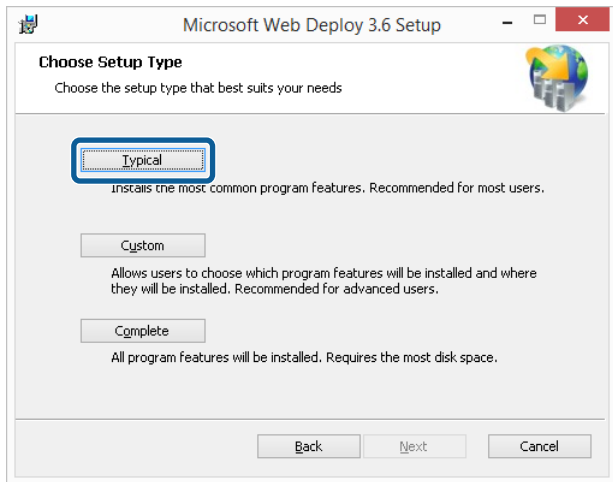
Microsoft Web Deploy 3.6 Setup

Choose Setup Type

Choose the setup type that best suits your needs

Typical

Installs the most common program features. Recommended for most users.

Custom

Allows users to choose which program features will be installed and where they will be installed. Recommended for advanced users.

Complete

All program features will be installed. Requires the most disk space.

Back

Next

Cancel